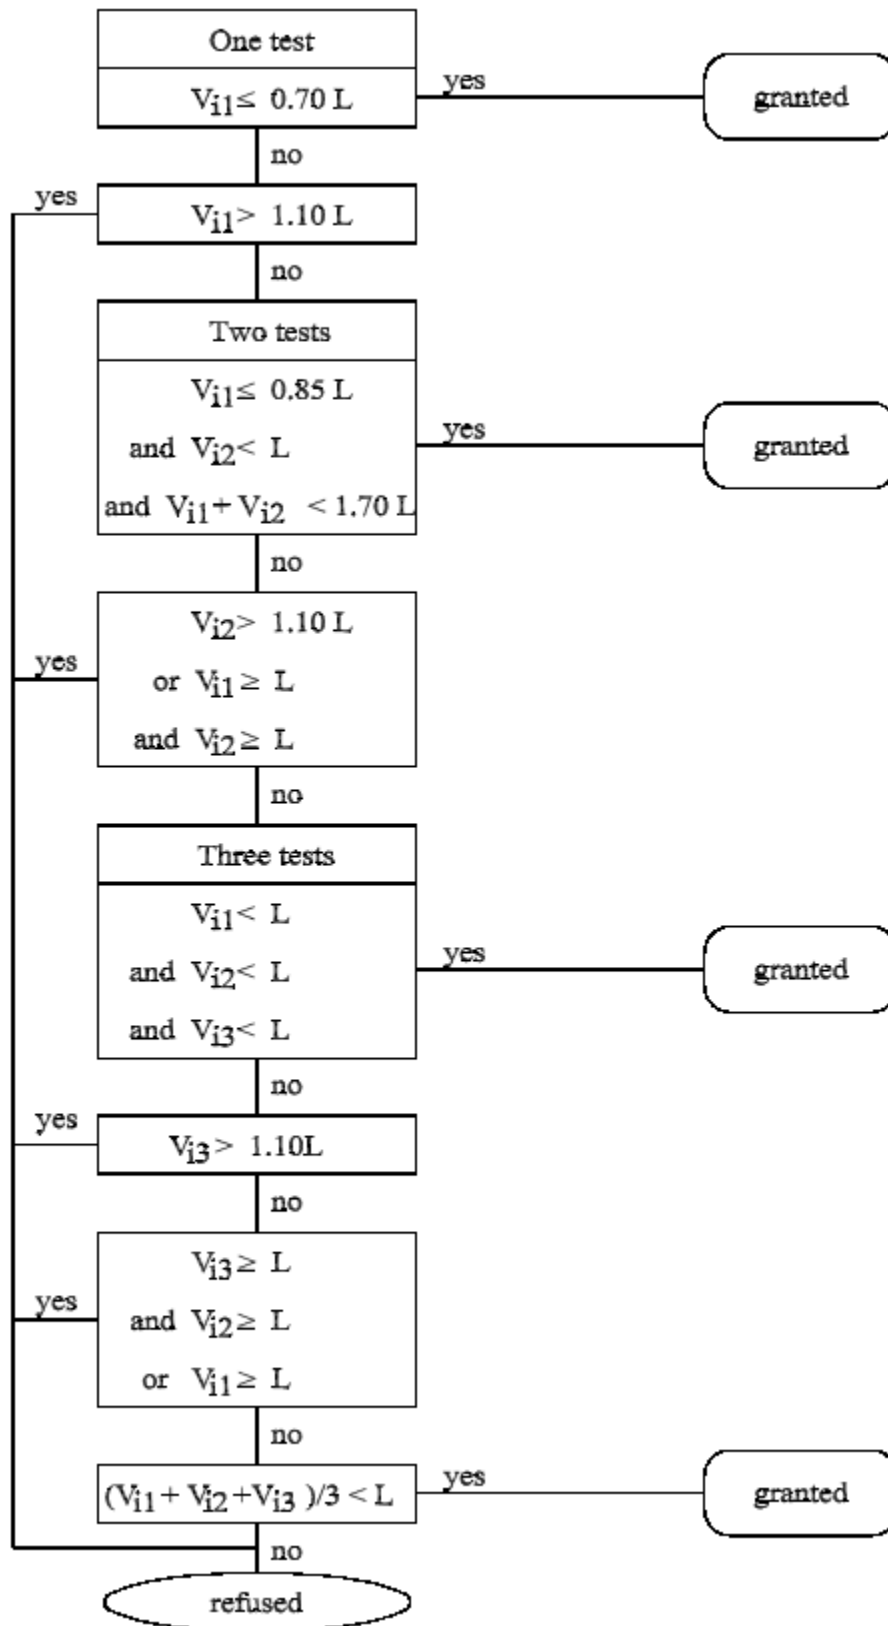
One test

$V_{i1} \leq 0.70 L$

yes

granted

no

yes

$V_{i1} > 1.10 L$

no

Two tests

$V_{i1} \leq 0.85 L$

and $V_{i2} < L$

and $V_{i1} + V_{i2} < 1.70 L$

yes

granted

no

$V_{i2} > 1.10 L$

or $V_{i1} \geq L$

and $V_{i2} \geq L$

yes

no

Three tests

$V_{i1} < L$

and $V_{i2} < L$

and $V_{i3} < L$

yes

granted

no

yes

$V_{i3} > 1.10L$

no

$V_{i3} \geq L$

and $V_{i2} \geq L$

or $V_{i1} \geq L$

yes

no

$(V_{i1} + V_{i2} + V_{i3})/3 < L$

yes

granted

no

refused